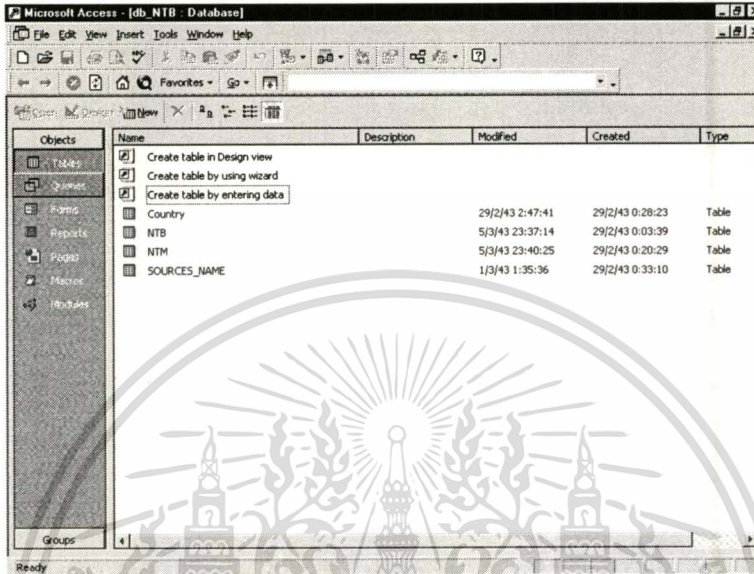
Microsoft Access - [db_NTB : Database]

File Edit View Insert Tools Window Help

Favorites Go

Open Design New

Objects

Tables

Queries

Forms

Reports

Pages

Macros

Modules

Groups

| Name | Description | Modified | Created | Type |
|---|---|---|---|---|
| Create table in Design view | | | | |
| Create table by using wizard | | | | |
| Create table by entering data | | | | |
| Country | | 29/2/43 2:47:41 | 29/2/43 0:28:23 | Table |
| NTB | | 5/3/43 23:37:14 | 29/2/43 0:03:39 | Table |
| NTM | | 5/3/43 23:40:25 | 29/2/43 0:20:29 | Table |
| SOURCES_NAME | | 1/3/43 1:35:36 | 29/2/43 0:33:10 | Table |

Ready